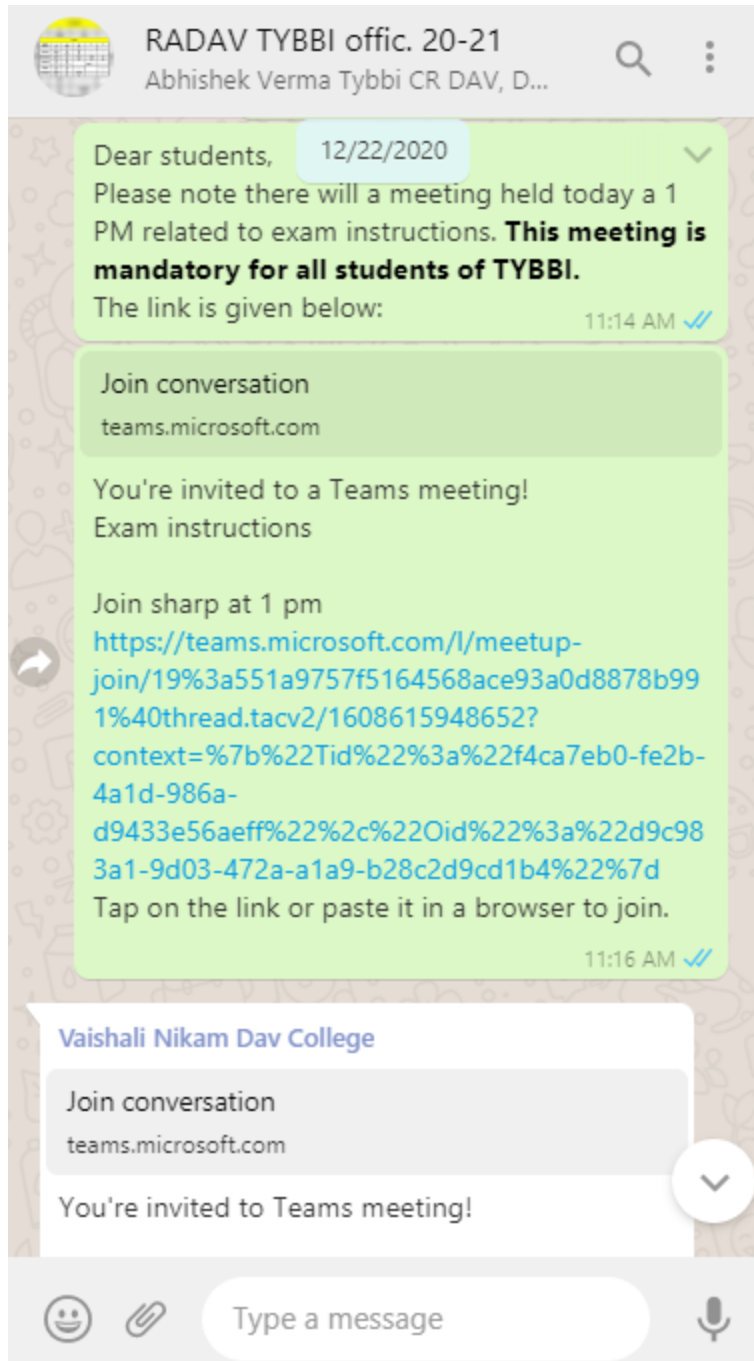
RADAV TYBBI offic. 20-21
Abhishek Verma Tybbi CR DAV, D...

12/22/2020

Dear students,
Please note there will a meeting held today a 1 PM related to exam instructions. **This meeting is mandatory for all students of TYBBI.**
The link is given below:
11:14 AM

Join conversation
teams.microsoft.com

You're invited to a Teams meeting!
Exam instructions

Join sharp at 1 pm
https://teams.microsoft.com/l/meetup-join/19%3a551a9757f5164568ace93a0d8878b991%40thread.tacv2/1608615948652?context=%7b%22Tid%22%3a%22f4ca7eb0-fe2b-4a1d-986a-d9433e56aeff%22%2c%22Oid%22%3a%22d9c983a1-9d03-472a-a1a9-b28c2d9cd1b4%22%7d
Tap on the link or paste it in a browser to join.
11:16 AM

Vaishali Nikam Dav College
Join conversation
teams.microsoft.com
You're invited to Teams meeting!

Type a message